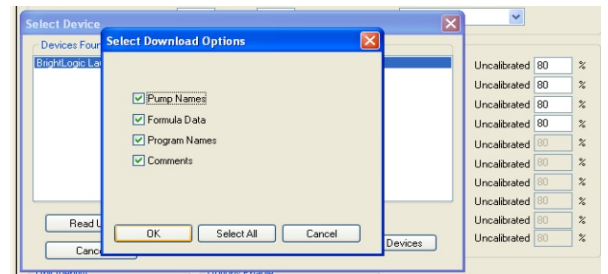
Select Device

Devices Foun

BrightLogic La

Read U

Canc

Devices

Select Download Options

Pump Names

Formula Data

Program Names

Comments

OK

Select All

Cancel

| | | |
|---|---|---|
| Uncalibrated | 80 | % |
| Uncalibrated | 80 | % |
| Uncalibrated | 80 | % |
| Uncalibrated | 80 | % |
| Uncalibrated | 80 | % |
| Uncalibrated | 80 | % |
| Uncalibrated | 80 | % |
| Uncalibrated | 80 | % |
| Uncalibrated | 80 | % |
| Uncalibrated | 80 | % |